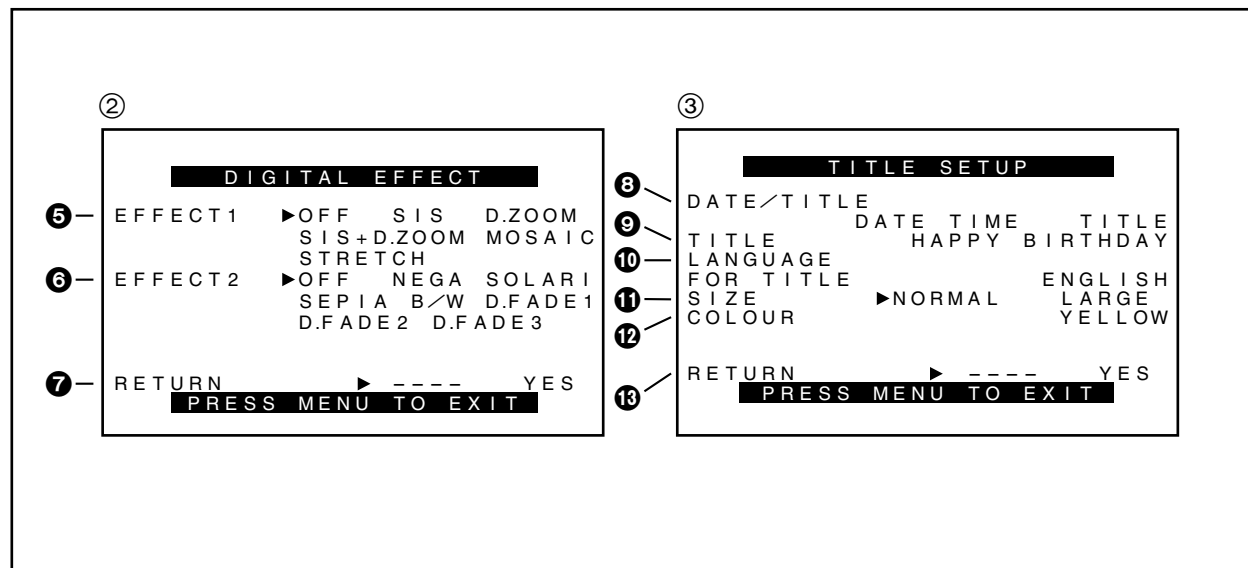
②

DIGITAL EFFECT

❺ EFFECT1 ▶OFF SIS D.ZOOM SIS+D.ZOOM MOSAIC STRETCH

❻ EFFECT2 ▶OFF NEGA SOLARI SEPIA B/W D.FADE1 D.FADE2 D.FADE3

❼ RETURN ▶ ---- YES

PRESS MENU TO EXIT

③

TITLE SETUP

❽ DATE/TITLE DATE TIME TITLE

❾ TITLE HAPPY BIRTHDAY

❿ LANGUAGE FOR TITLE ENGLISH

⓫ SIZE ▶NORMAL LARGE

⓬ COLOUR YELLOW

⓭ RETURN ▶ ---- YES

PRESS MENU TO EXIT